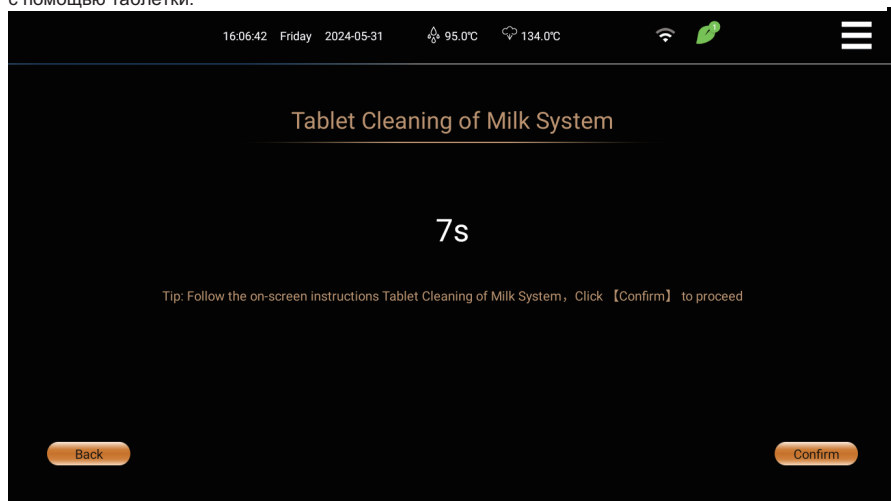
с помощью таблетки.

16:06:42 Friday 2024-05-31 95.0℃ 134.0℃

Tablet Cleaning of Milk System

7s

Tip: Follow the on-screen instructions Tablet Cleaning of Milk System，Click 【Confirm】 to proceed

Back

Confirm